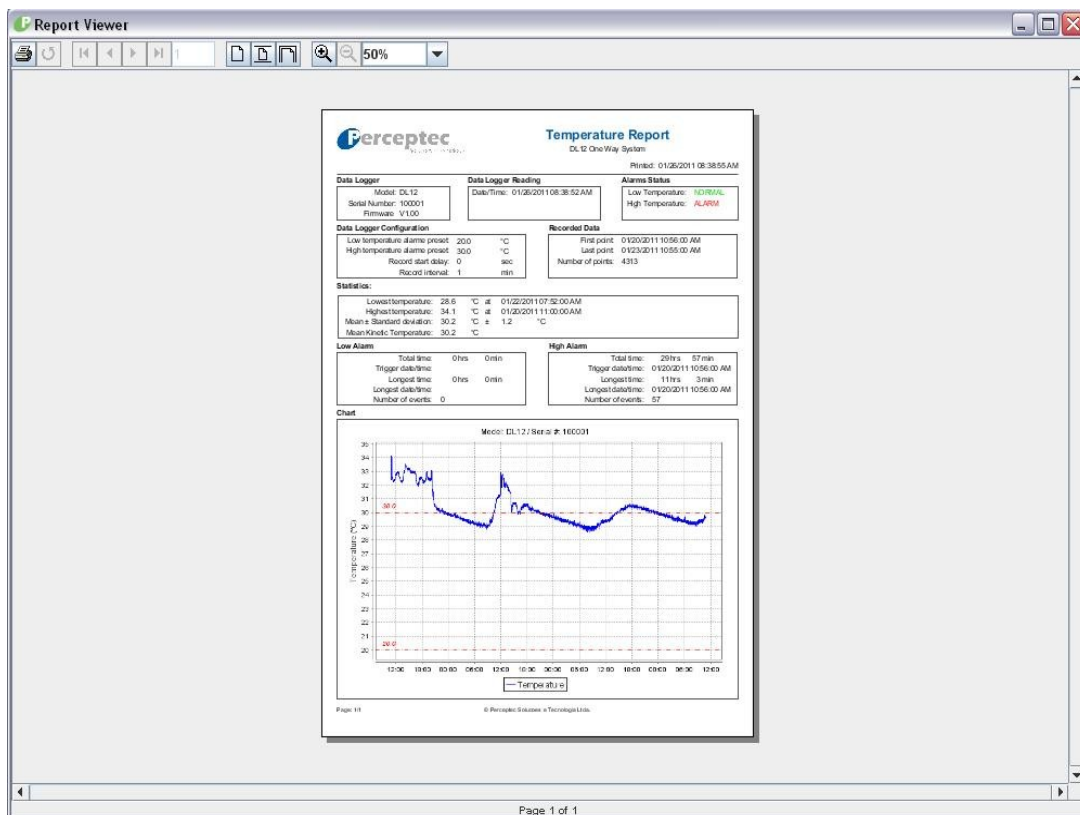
Report Viewer

1 50%

Perceptec

Temperature Report
DL12 One Way System

Printed: 01/26/2011 08:38:55 AM

Data Logger
Model: DL12
Serial Number: 100001
Firmware: V1.00

Data Logger Reading
Date/Time: 01/26/2011 08:38:52 AM

Alarms Status
Low Temperature: NORMAL
High Temperature: ALARM

Data Logger Configuration
Low temperature alarme preset: 20.0 °C
High temperature alarme preset: 30.0 °C
Record start delay: 0 sec
Record interval: 1 min

Recorded Data
First point: 01/20/2011 10:56:00 AM
Last point: 01/23/2011 10:55:00 AM
Number of points: 4313

Statistics:
Lowest temperature: 28.6 °C at 01/22/2011 07:52:00 AM
Highest temperature: 34.1 °C at 01/20/2011 11:00:00 AM
Mean ± Standard deviation: 30.2 °C ± 1.2 °C
Mean Kinetic Temperature: 30.2 °C

Low Alarm
Total time: 0 hrs 0 min
Trigger date/time:
Longest time: 0 hrs 0 min
Longest date/time:
Number of events: 0

High Alarm
Total time: 29 hrs 57 min
Trigger date/time: 01/20/2011 10:56:00 AM
Longest time: 11 hrs 3 min
Longest date/time: 01/20/2011 10:56:00 AM
Number of events: 57

Chart
Model: DL12 / Serial #: 100001

35 34 33 32 31 30 29 28 27 26 25 24 23 22 21 20
Temperature (°C)
30.0
20.0
12:00 18:00 00:00 06:00 12:00 18:00 00:00 06:00 12:00 18:00 00:00 06:00 12:00
— Temperature

Page: 1/1
© Perceptec Soluções e Tecnologia Ltda.

Page 1 of 1